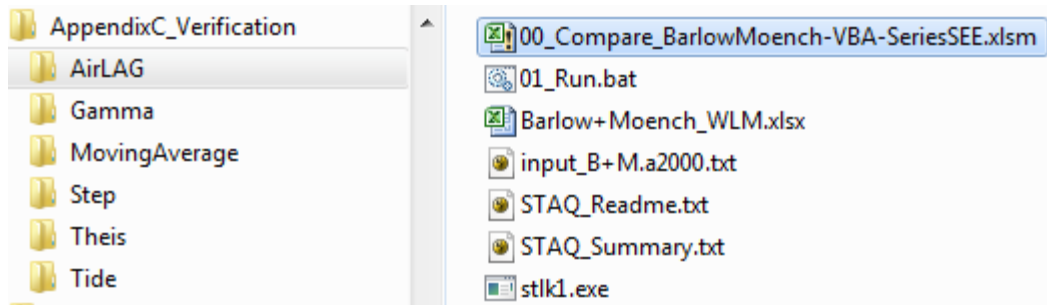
AppendixC_Verification
AirLAG
Gamma
MovingAverage
Step
Theis
Tide

00_Compare_BarlowMoench-VBA-SeriesSEE.xlsm
01_Run.bat
Barlow+Moench_WLM.xlsx
input_B+M.a2000.txt
STAQ_Readme.txt
STAQ_Summary.txt
stlk1.exe